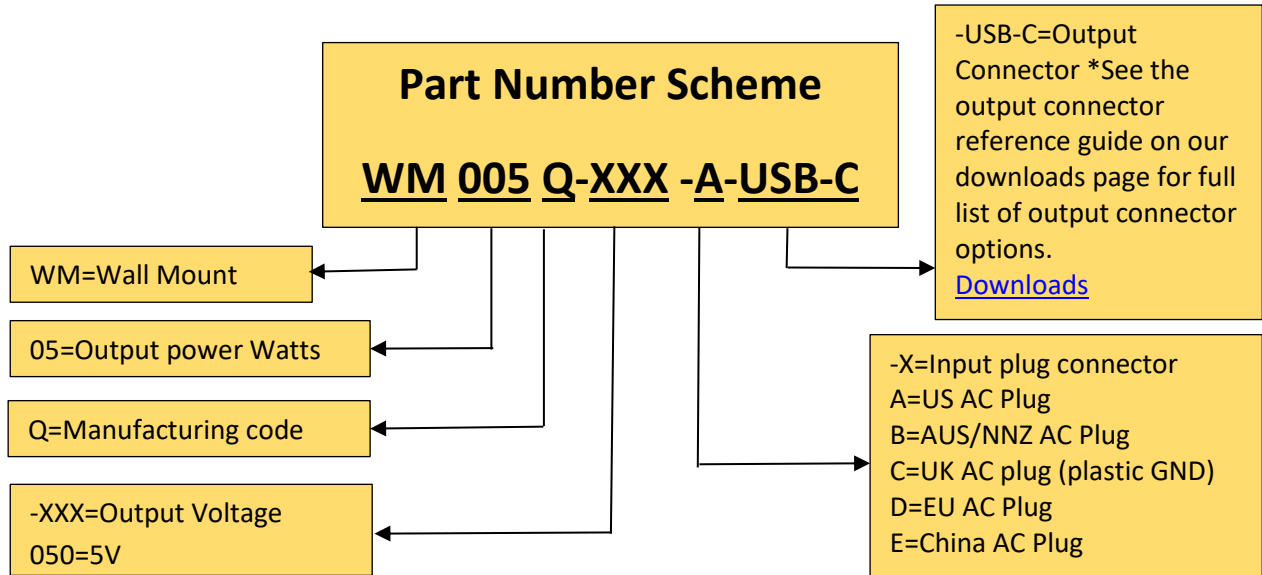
Part Number Scheme

WM 005 Q-XXX -A-USB-C

-USB-C=Output Connector *See the output connector reference guide on our downloads page for full list of output connector options.
Downloads

WM=Wall Mount

05=Output power Watts

Q=Manufacturing code

-XXX=Output Voltage
050=5V

-X=Input plug connector
A=US AC Plug
B=AUS/NNZ AC Plug
C=UK AC plug (plastic GND)
D=EU AC Plug
E=China AC Plug